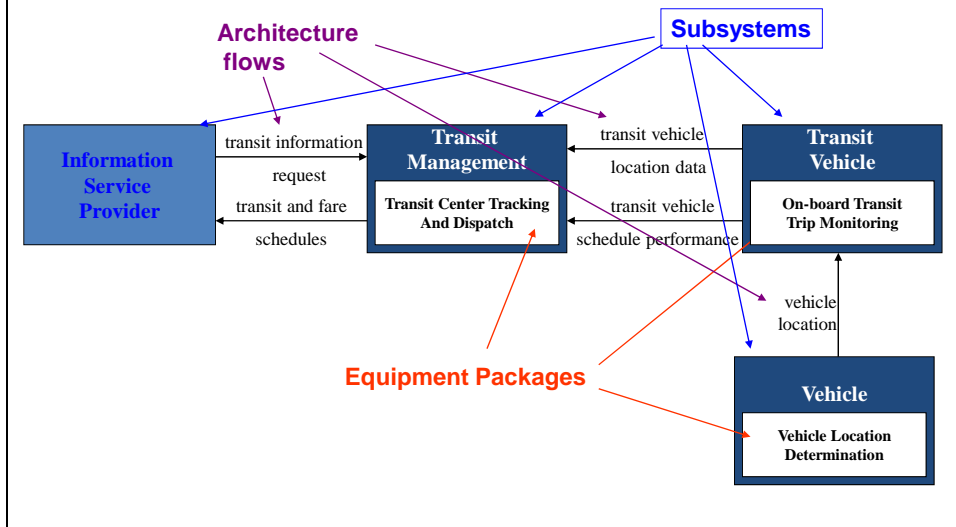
Architecture flows

Subsystems

Information Service Provider

transit information request

transit and fare schedules

Transit Management

Transit Center Tracking And Dispatch

transit vehicle location data

transit vehicle schedule performance

Transit Vehicle

On-board Transit Trip Monitoring

vehicle location

Equipment Packages

Vehicle

Vehicle Location Determination